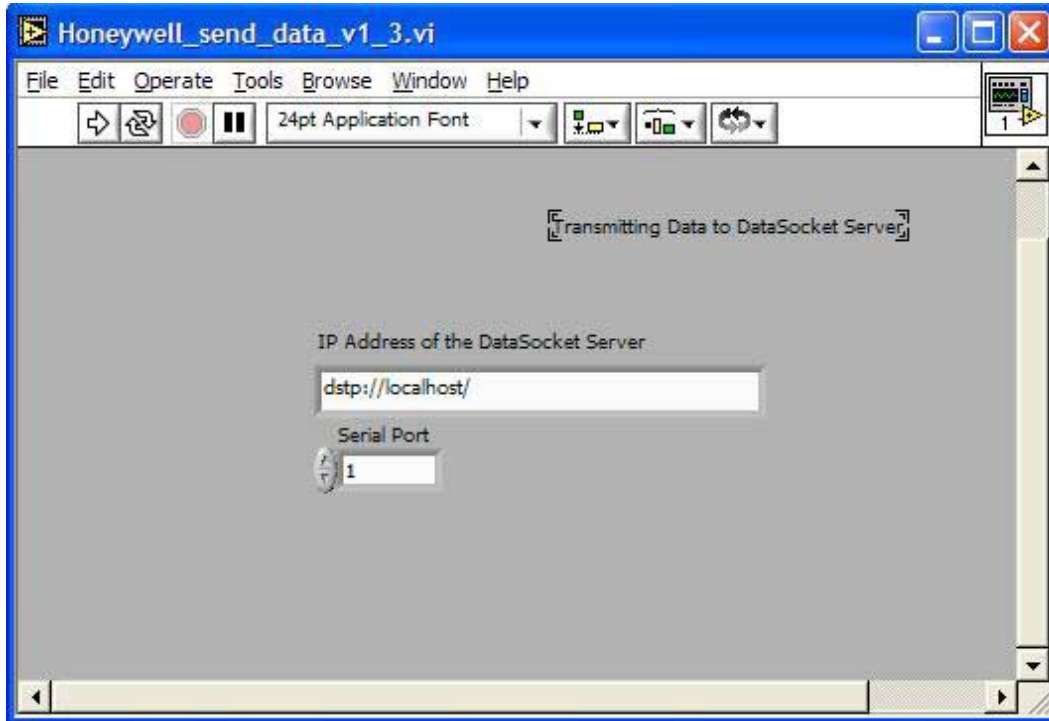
Honeywell_send_data_v1_3.vi

File Edit Operate Tools Browse Window Help

24pt Application Font

1

Transmitting Data to DataSocket Server

IP Address of the DataSocket Server

dstp://localhost/

Serial Port

1